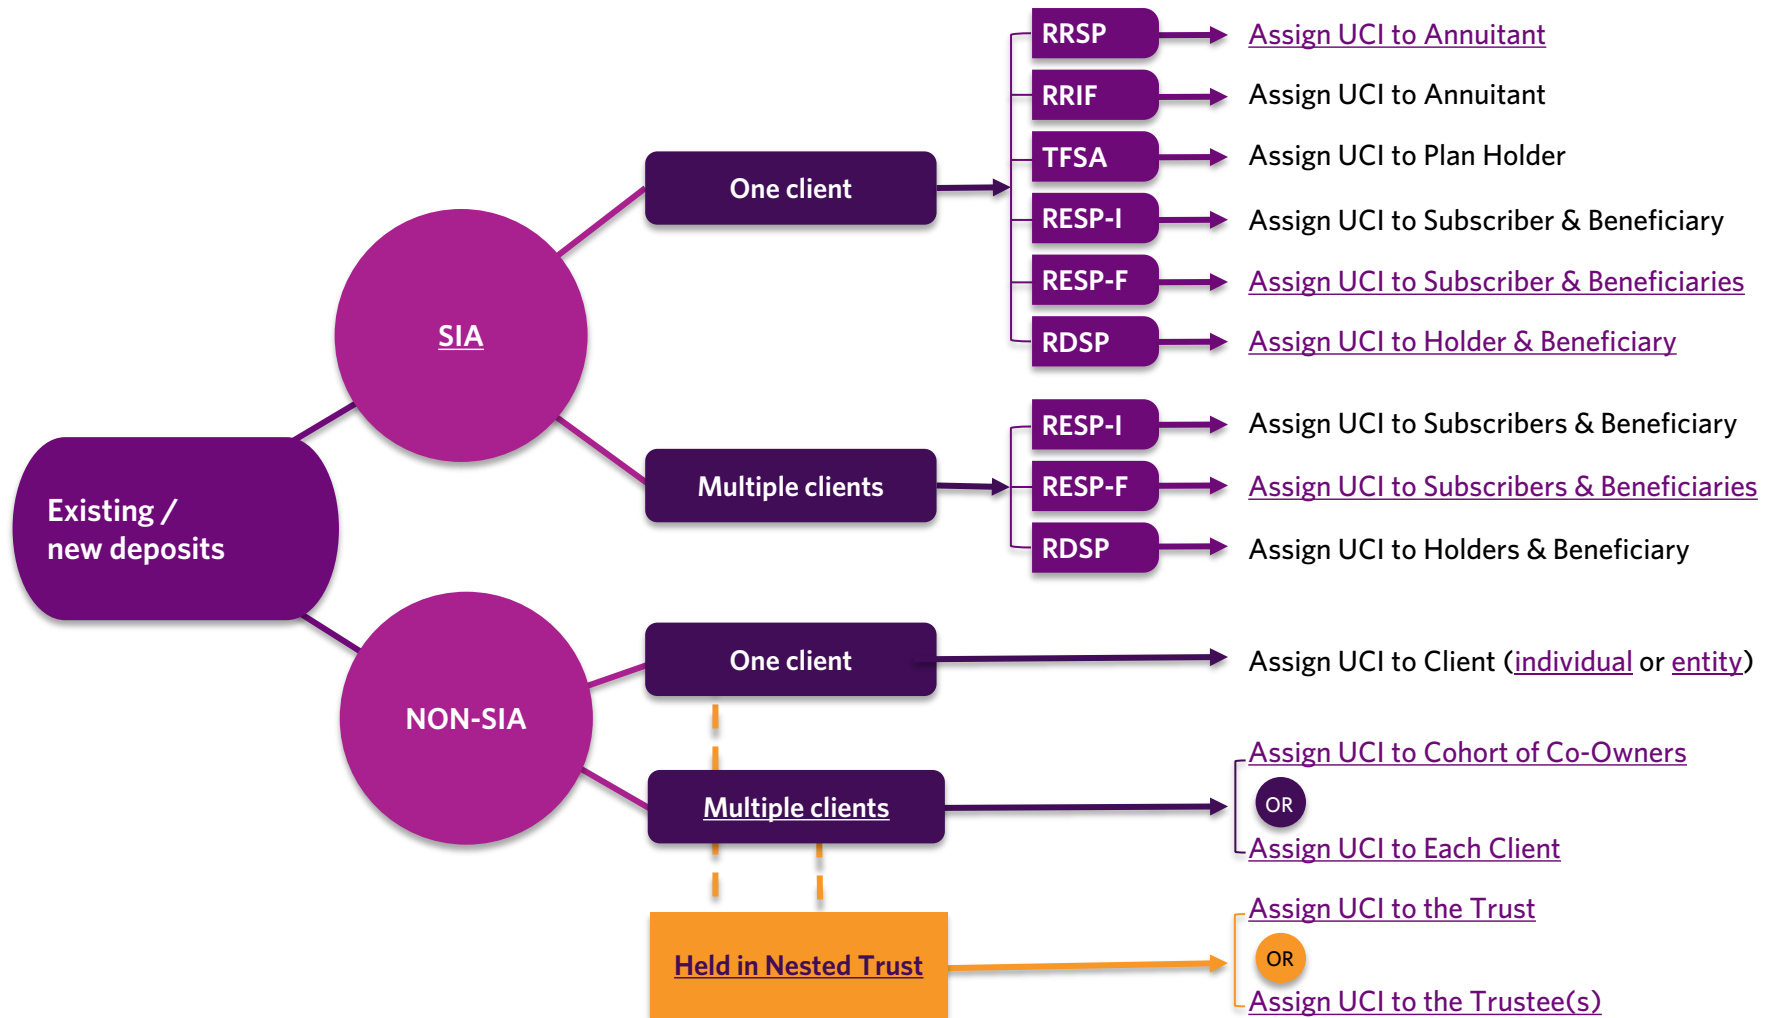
Existing / new deposits

SIA

One client

RRSP → Assign UCI to Annuitant
RRIF → Assign UCI to Annuitant
TFSA → Assign UCI to Plan Holder
RESP-I → Assign UCI to Subscriber & Beneficiary
RESP-F → Assign UCI to Subscriber & Beneficiaries
RDSP → Assign UCI to Holder & Beneficiary

Multiple clients

RESP-I → Assign UCI to Subscribers & Beneficiary
RESP-F → Assign UCI to Subscribers & Beneficiaries
RDSP → Assign UCI to Holders & Beneficiary

NON-SIA

One client → Assign UCI to Client (individual or entity)

Multiple clients → Assign UCI to Cohort of Co-Owners
OR
Assign UCI to Each Client

Held in Nested Trust → Assign UCI to the Trust
OR
Assign UCI to the Trustee(s)